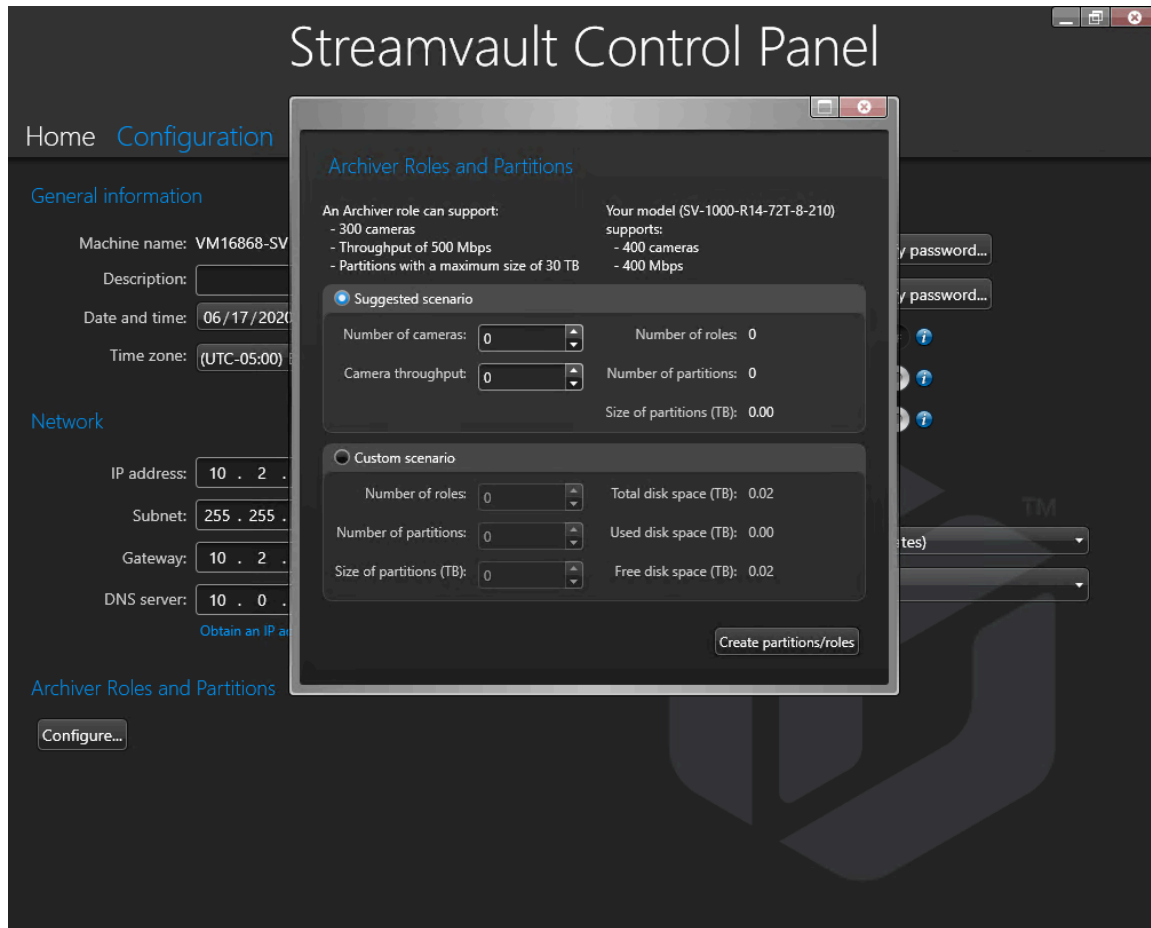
Streamvault Control Panel

Home Configuration

General information

Machine name: VM16868-SV

Description:

Date and time: 06/17/2020

Time zone: (UTC-05:00)

Network

IP address: 10 . 2 .

Subnet: 255 . 255 .

Gateway: 10 . 2 .

DNS server: 10 . 0 .

Obtain an IP a

Archiver Roles and Partitions

Configure...

y password...

y password...

tes)

TM

Archiver Roles and Partitions

An Archiver role can support:
- 300 cameras
- Throughput of 500 Mbps
- Partitions with a maximum size of 30 TB

Your model (SV-1000-R14-72T-8-210) supports:
- 400 cameras
- 400 Mbps

Suggested scenario

Number of cameras: 0

Camera throughput: 0

Number of roles: 0

Number of partitions: 0

Size of partitions (TB): 0.00

Custom scenario

Number of roles: 0

Number of partitions: 0

Size of partitions (TB): 0

Total disk space (TB): 0.02

Used disk space (TB): 0.00

Free disk space (TB): 0.02

Create partitions/roles